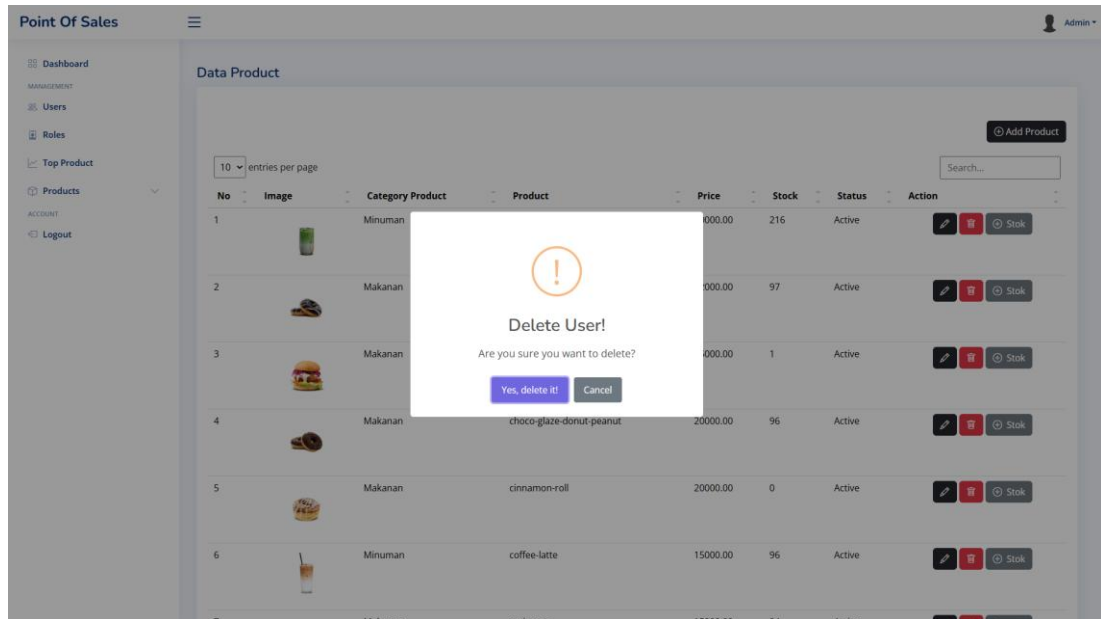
Point Of Sales

Admin

Dashboard
MANAGEMENT
Users
Roles
Top Product
Products
ACCOUNT
Logout

Data Product

Add Product

10 entries per page

Search...

| No | Image | Category Product | Product | Price | Stock | Status | Action |
|---|---|---|---|---|---|---|---|
| 1 | | Minuman | | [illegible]000.00 | 216 | Active | Stok |
| 2 | | Makanan | | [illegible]000.00 | 97 | Active | Stok |
| 3 | | Makanan | | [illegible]000.00 | 1 | Active | Stok |
| 4 | | Makanan | choco-glaze-donut-peanut | 20000.00 | 96 | Active | Stok |
| 5 | | Makanan | cinnamon-roll | 20000.00 | 0 | Active | Stok |
| 6 | | Minuman | coffee-latte | 15000.00 | 96 | Active | Stok |

!

Delete User!

Are you sure you want to delete?

Yes, delete it!
Cancel